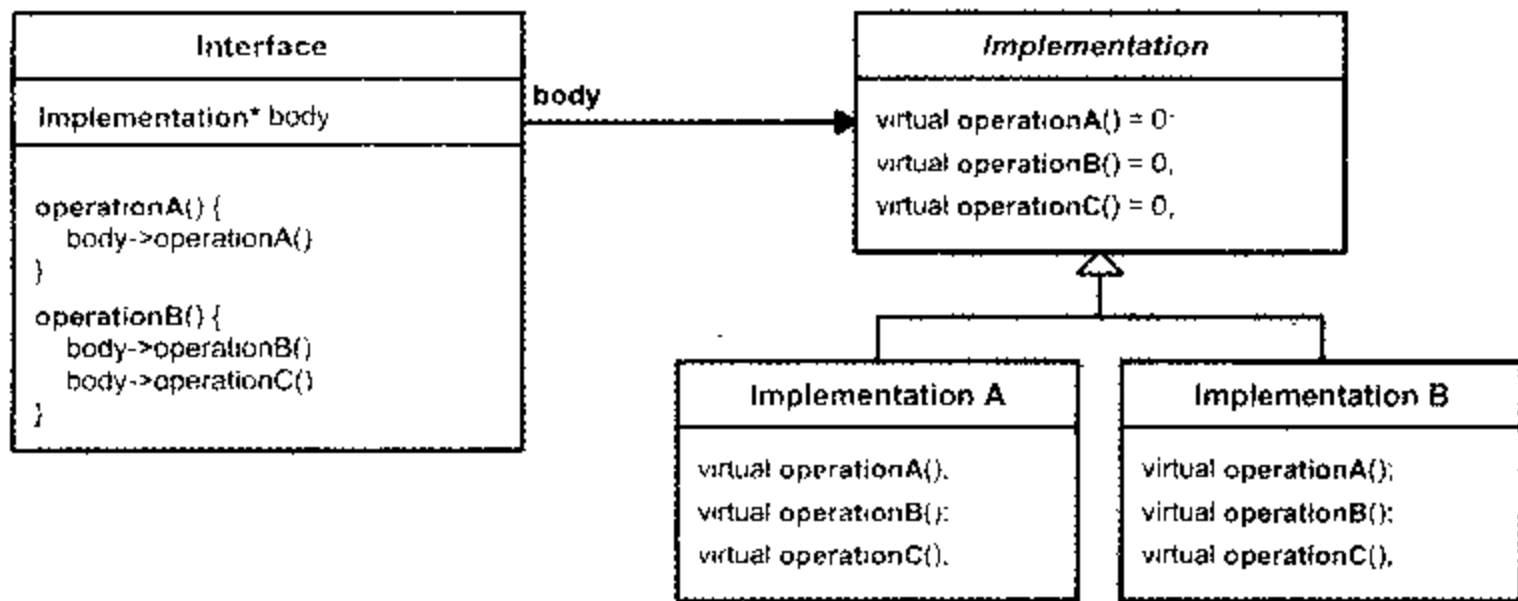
Interface

Implementation* body

operationA() {
body->operationA()
}

operationB() {
body->operationB()
body->operationC()
}

body

Implementation

virtual operationA() = 0·
virtual operationB() = 0,
virtual operationC() = 0,

Implementation A

virtual operationA(),
virtual operationB();
virtual operationC(),

Implementation B

virtual operationA();
virtual operationB();
virtual operationC(),